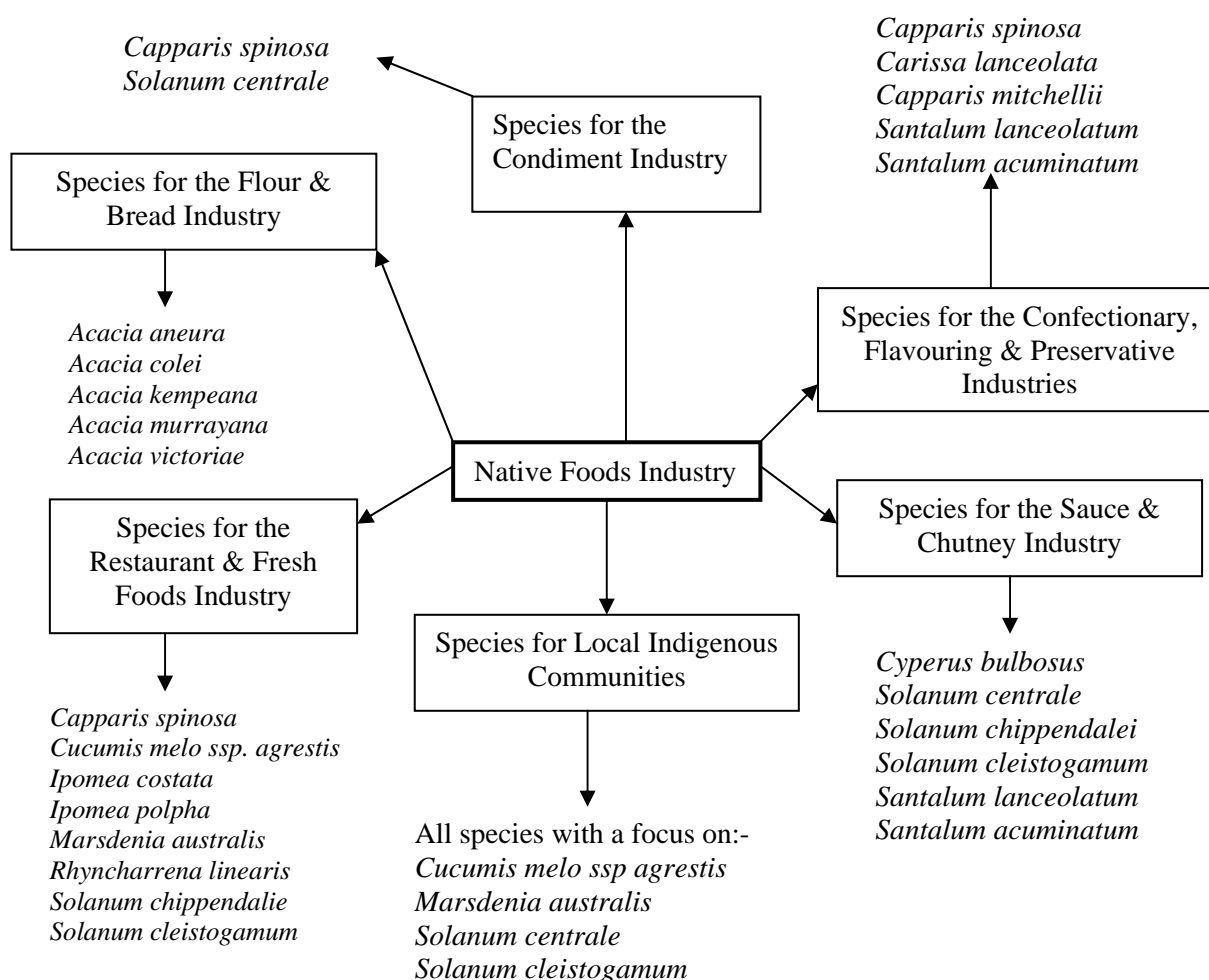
Capparis spinosa
Solanum centrale

Species for the Condiment Industry

Capparis spinosa
Carissa lanceolata
Capparis mitchellii
Santalum lanceolatum
Santalum acuminatum

Species for the Flour & Bread Industry

Acacia aneura
Acacia colei
Acacia kempeana
Acacia murrayana
Acacia victoriae

Species for the Confectionary, Flavouring & Preservative Industries

Native Foods Industry

Species for the Restaurant & Fresh Foods Industry

Capparis spinosa
Cucumis melo ssp. agrestis
Ipomea costata
Ipomea polpha
Marsdenia australis
Rhyncharrena linearis
Solanum chippendalie
Solanum cleistogamum

Species for Local Indigenous Communities

All species with a focus on:-
Cucumis melo ssp agrestis
Marsdenia australis
Solanum centrale
Solanum cleistogamum

Species for the Sauce & Chutney Industry

Cyperus bulbosus
Solanum centrale
Solanum chippendalei
Solanum cleistogamum
Santalum lanceolatum
Santalum acuminatum